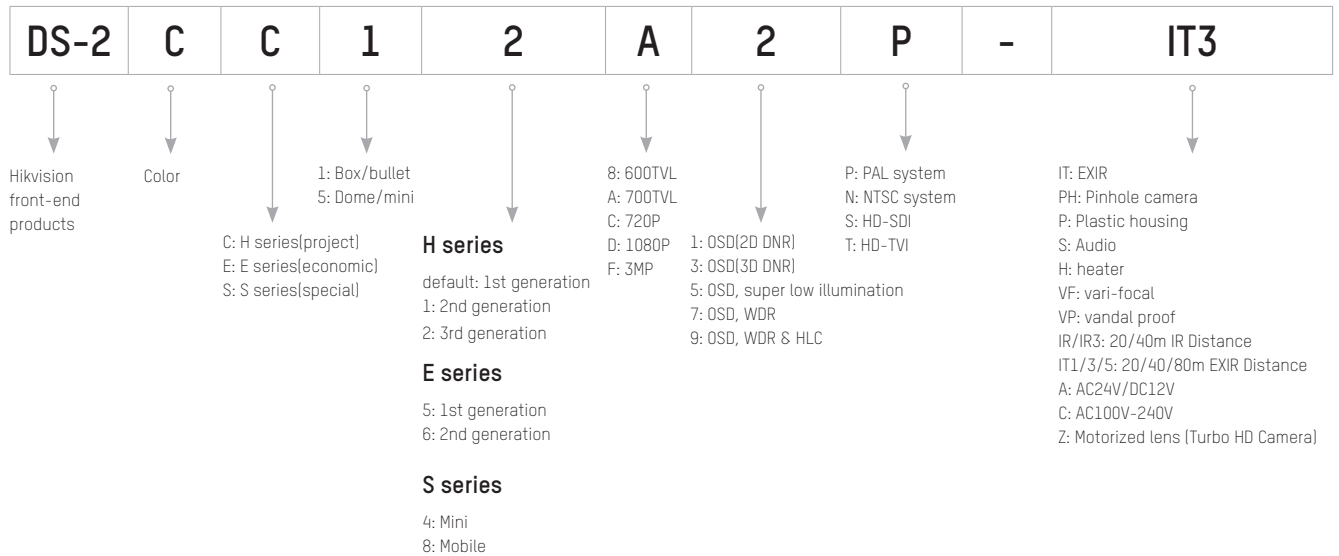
| DS-2 | C | C | 1 | 2 | A | 2 | P | - | IT3 |
|---|---|---|---|---|---|---|---|---|---|

Hikvision front-end products

Color

C: H series(project)
E: E series(economic)
S: S series(special)

1: Box/bullet
5: Dome/mini

H series

default: 1st generation
1: 2nd generation
2: 3rd generation

E series

5: 1st generation
6: 2nd generation

S series

4: Mini
8: Mobile

8: 600TVL
A: 700TVL
C: 720P
D: 1080P
F: 3MP

1: OSD(2D DNR)
3: OSD(3D DNR)
5: OSD, super low illumination
7: OSD, WDR
9: OSD, WDR & HLC

P: PAL system
N: NTSC system
S: HD-SDI
T: HD-TVI

IT: EXIR
PH: Pinhole camera
P: Plastic housing
S: Audio
H: heater
VF: vari-focal
VP: vandal proof
IR/IR3: 20/40m IR Distance
IT1/3/5: 20/40/80m EXIR Distance
A: AC24V/DC12V
C: AC100V-240V
Z: Motorized lens (Turbo HD Camera)